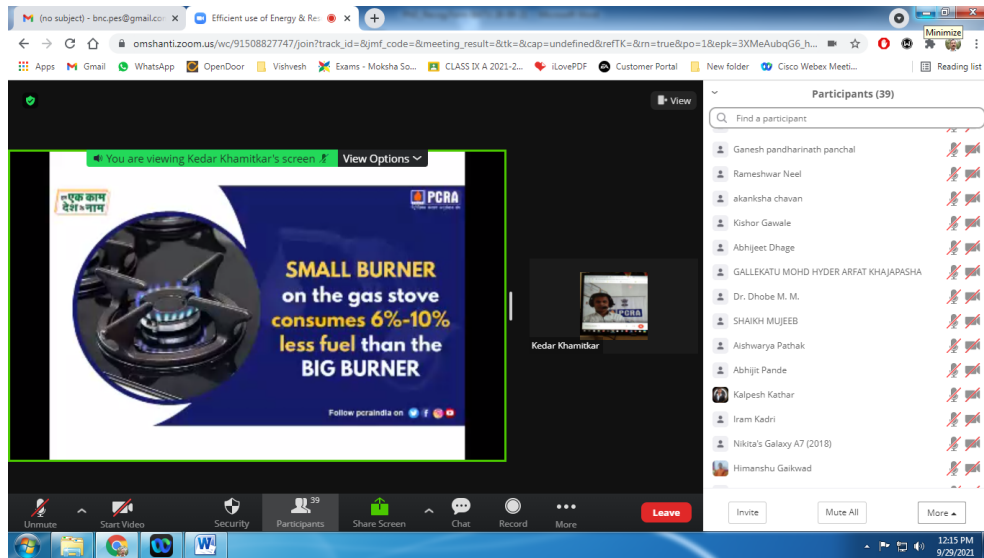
(no subject) - bnc.pes@gmail.co ×
Efficient use of Energy & Re ×
+
Minimize
omshanti.zoom.us/wc/91508827747/join?track_id=&jmf_code=&meeting_result=&tk=&cap=undefined&refTK=&rn=true&po=1&epk=3XMeAubqG6_h...
Apps Gmail WhatsApp OpenDoor Vishvesh Exams - Moksha So... CLASS IX A 2021-2... iLovePDF Customer Portal New folder Cisco Webex Meeti... Reading list

View
You are viewing Kedar Khamitkar's screen
View Options

एक काम देश के नाम
PCRA
SMALL BURNER on the gas stove consumes 6%-10% less fuel than the BIG BURNER
Follow pcraindia on

Kedar Khamitkar

Participants (39)
Find a participant
Ganesh pandharinath panchal
Rameshwar Neel
akanksha chavan
Kishor Gawale
Abhijeet Dhage
GALLEKATU MOHD HYDER ARFAT KHAJAPASHA
Dr. Dhobe M. M.
SHAIKH MUJEEB
Aishwarya Pathak
Abhijit Pande
Kalpesh Kathar
Iram Kadri
Nikita's Galaxy A7 (2018)
Himanshu Gaikwad

Unmute Start Video Security 39 Participants Share Screen Chat Record More Leave
Invite Mute All More
12:15 PM
9/29/2021